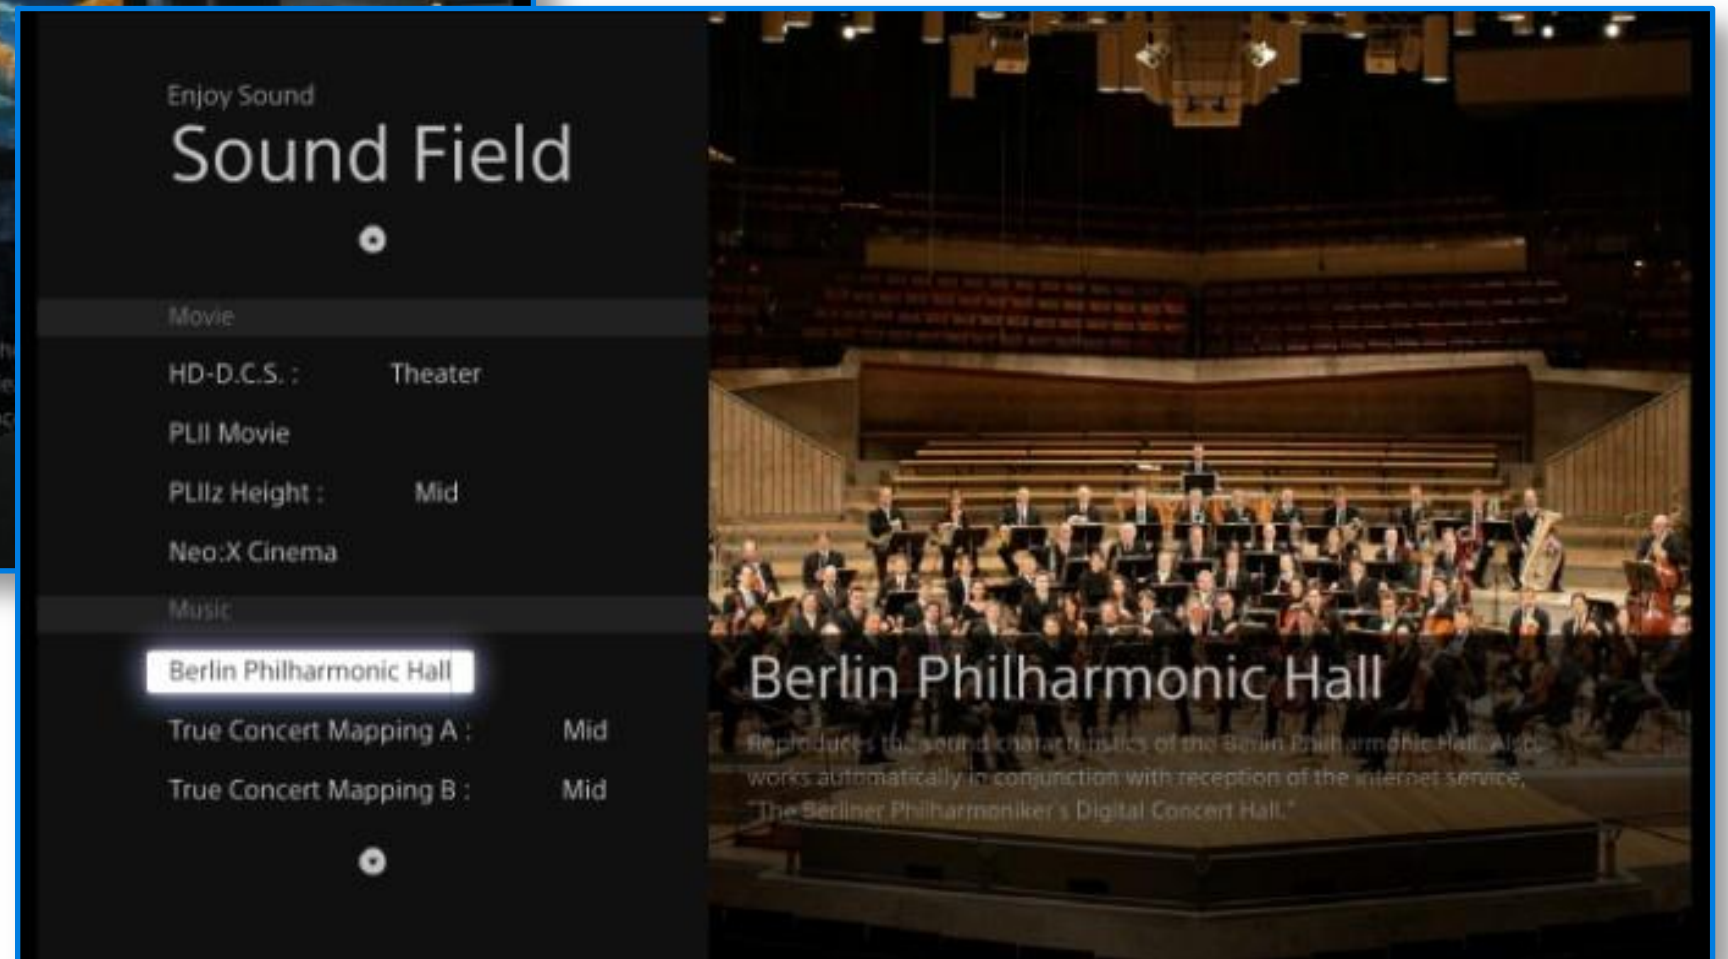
Enjoy Sound

Sound Field

Movie

HD-D.C.S. : Theater

PLII Movie

PLIIz Height : Mid

Neo:X Cinema

Music

Berlin Philharmonic Hall

True Concert Mapping A : Mid

True Concert Mapping B : Mid

Berlin Philharmonic Hall

Reproduces the sound characteristics of the Berlin Philharmonic Hall. Also works automatically in conjunction with reception of the internet service, "The Berliner Philharmoniker's Digital Concert Hall."